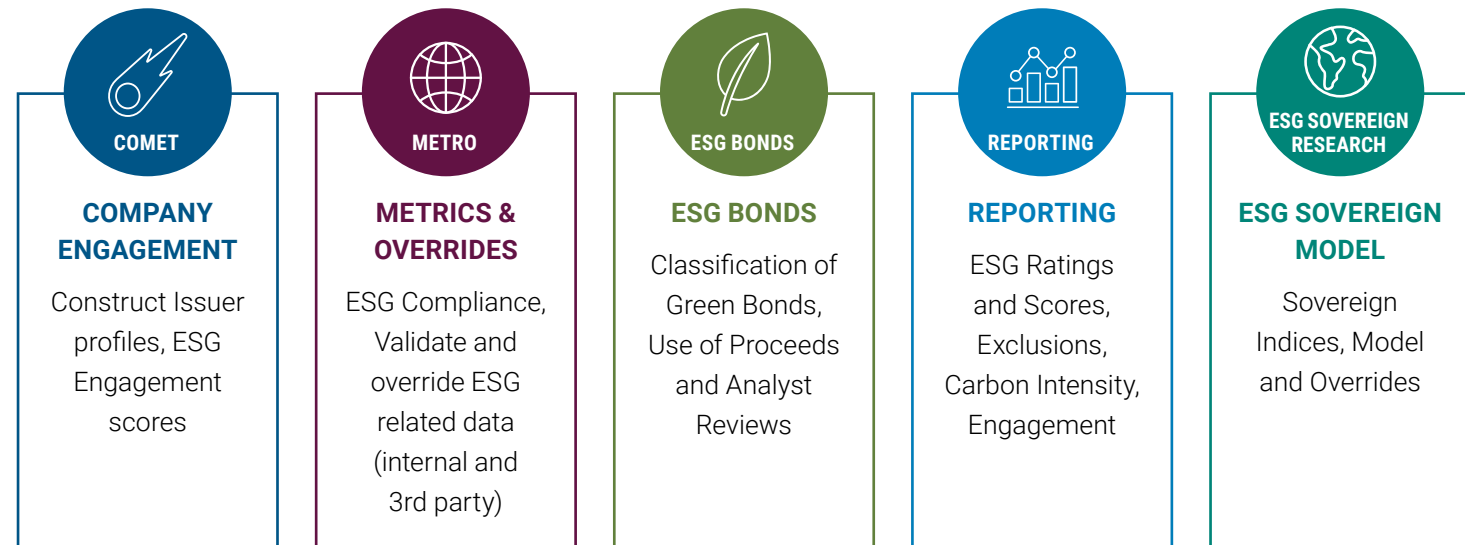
COMET

COMPANY ENGAGEMENT

Construct Issuer profiles, ESG Engagement scores

METRO

METRICS & OVERRIDES

ESG Compliance, Validate and override ESG related data (internal and 3rd party)

ESG BONDS

ESG BONDS

Classification of Green Bonds, Use of Proceeds and Analyst Reviews

REPORTING

REPORTING

ESG Ratings and Scores, Exclusions, Carbon Intensity, Engagement

ESG SOVEREIGN RESEARCH

ESG SOVEREIGN MODEL

Sovereign Indices, Model and Overrides